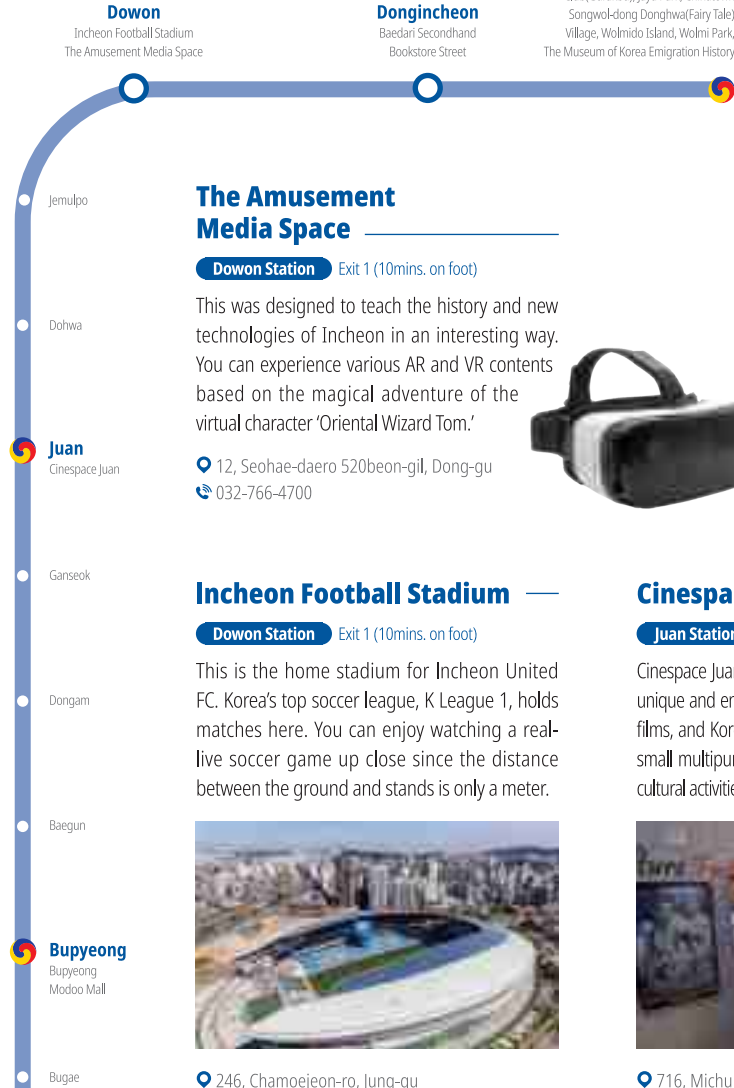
Dowon
Incheon Football Stadium
The Amusement Media Space

Dongincheon
Baedari Secondhand Bookstore Street

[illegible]
Songwol-dong Donghwa(Fairy Tale) Village, Wolmido Island, Wolmi Park, The Museum of Korea Emigration History

Jemulpo

Dohwa

Juan
Cinespace Juan

Ganseok

Dongam

Baegun

Bupyeong
Bupyeong Modoo Mall

Bugae

The Amusement Media Space

Dowon Station Exit 1 (10mins. on foot)

This was designed to teach the history and new technologies of Incheon in an interesting way. You can experience various AR and VR contents based on the magical adventure of the virtual character 'Oriental Wizard Tom.'

12, Seohae-daero 520beon-gil, Dong-gu
032-766-4700

Incheon Football Stadium

Dowon Station Exit 1 (10mins. on foot)

This is the home stadium for Incheon United FC. Korea's top soccer league, K League 1, holds matches here. You can enjoy watching a real-live soccer game up close since the distance between the ground and stands is only a meter.

246, Chamoejeon-ro, Jung-gu

Cinespa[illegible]

Juan Station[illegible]

Cinespace Jua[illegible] unique and e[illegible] films, and Kor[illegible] small multipu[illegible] cultural activiti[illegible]

716, Michu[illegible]